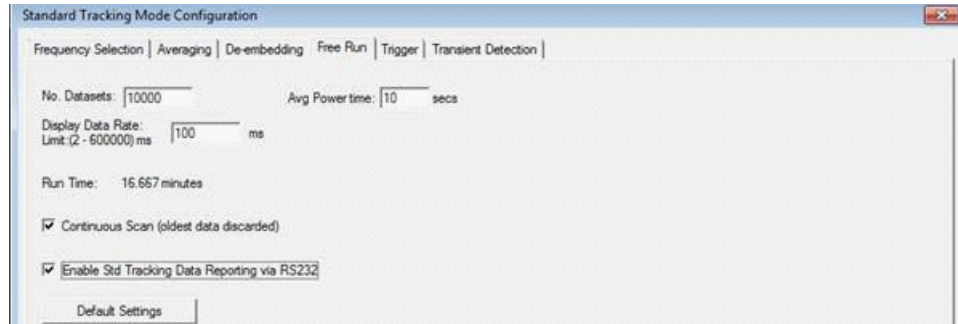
Standard Tracking Mode Configuration

Frequency Selection | Averaging | De-embedding | Free Run | Trigger | Transient Detection

No. Datasets: 10000

Avg Power time: 10 secs

Display Data Rate: Limit:(2 - 600000) ms 100 ms

Run Time: 16.667 minutes

Continuous Scan (oldest data discarded)

Enable Std Tracking Data Reporting via RS232

Default Settings